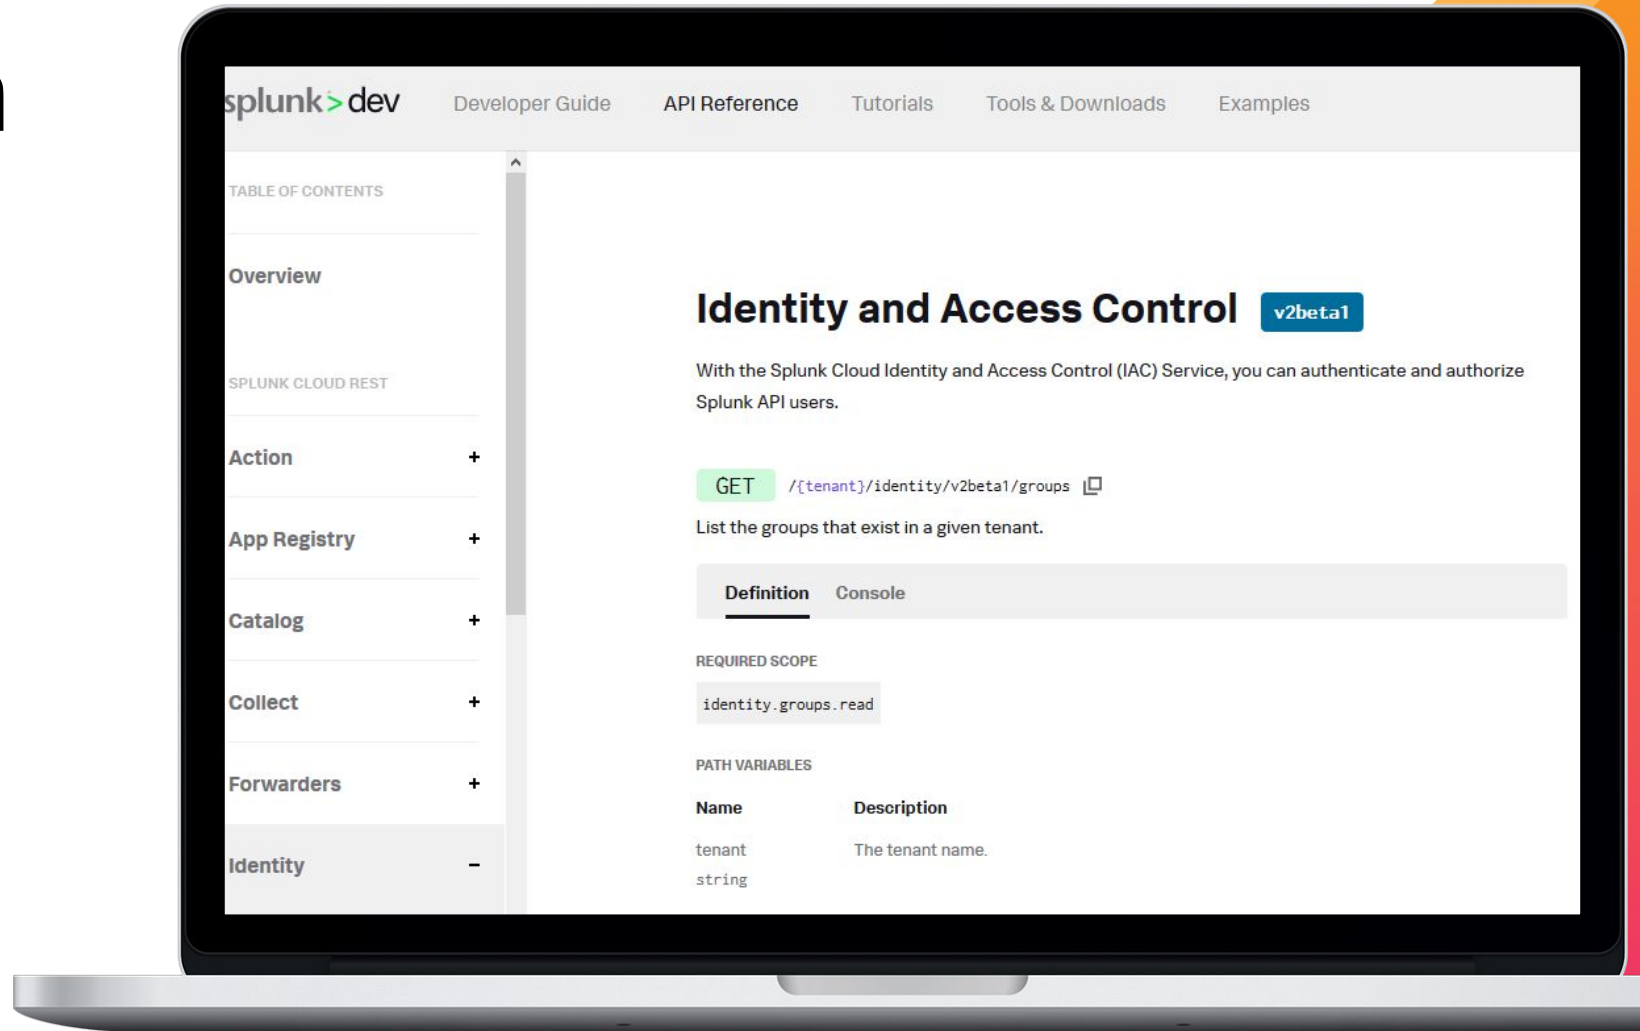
splunk>dev Developer Guide API Reference Tutorials Tools & Downloads Examples

TABLE OF CONTENTS

Overview

SPLUNK CLOUD REST

Action +

App Registry +

Catalog +

Collect +

Forwarders +

Identity −

Identity and Access Control v2beta1

With the Splunk Cloud Identity and Access Control (IAC) Service, you can authenticate and authorize Splunk API users.

GET /{tenant}/identity/v2beta1/groups

List the groups that exist in a given tenant.

Definition Console

REQUIRED SCOPE

identity.groups.read

PATH VARIABLES

| Name | Description |
|---|---|
| tenant string | The tenant name. |